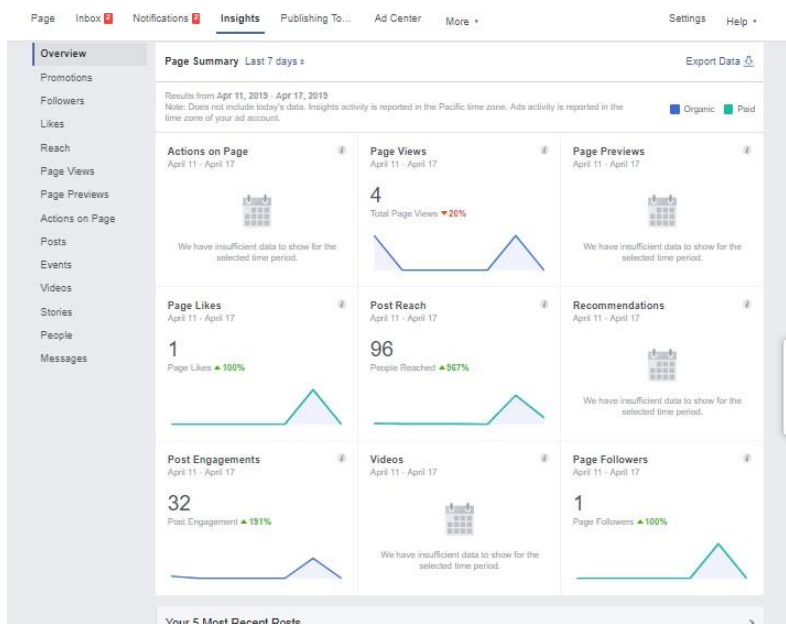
Page Inbox 2 Notifications 3 Insights Publishing To... Ad Center More ▾ Settings Help ▾

Overview
Promotions
Followers
Likes
Reach
Page Views
Page Previews
Actions on Page
Posts
Events
Videos
Stories
People
Messages

Page Summary Last 7 days ÷

Export Data

Results from Apr 11, 2019 - Apr 17, 2019
Note: Does not include today's data. Insights activity is reported in the Pacific time zone. Ads activity is reported in the time zone of your ad account.

Organic Paid

Actions on Page
April 11 - April 17
We have insufficient data to show for the selected time period.

Page Views
April 11 - April 17
4
Total Page Views ▼20%

Page Previews
April 11 - April 17
We have insufficient data to show for the selected time period.

Page Likes
April 11 - April 17
1
Page Likes ▲100%

Post Reach
April 11 - April 17
96
People Reached ▲967%

Recommendations
April 11 - April 17
We have insufficient data to show for the selected time period.

Post Engagements
April 11 - April 17
32
Post Engagement ▲191%

Videos
April 11 - April 17
We have insufficient data to show for the selected time period.

Page Followers
April 11 - April 17
1
Page Followers ▲100%

Your 5 Most Recent Posts